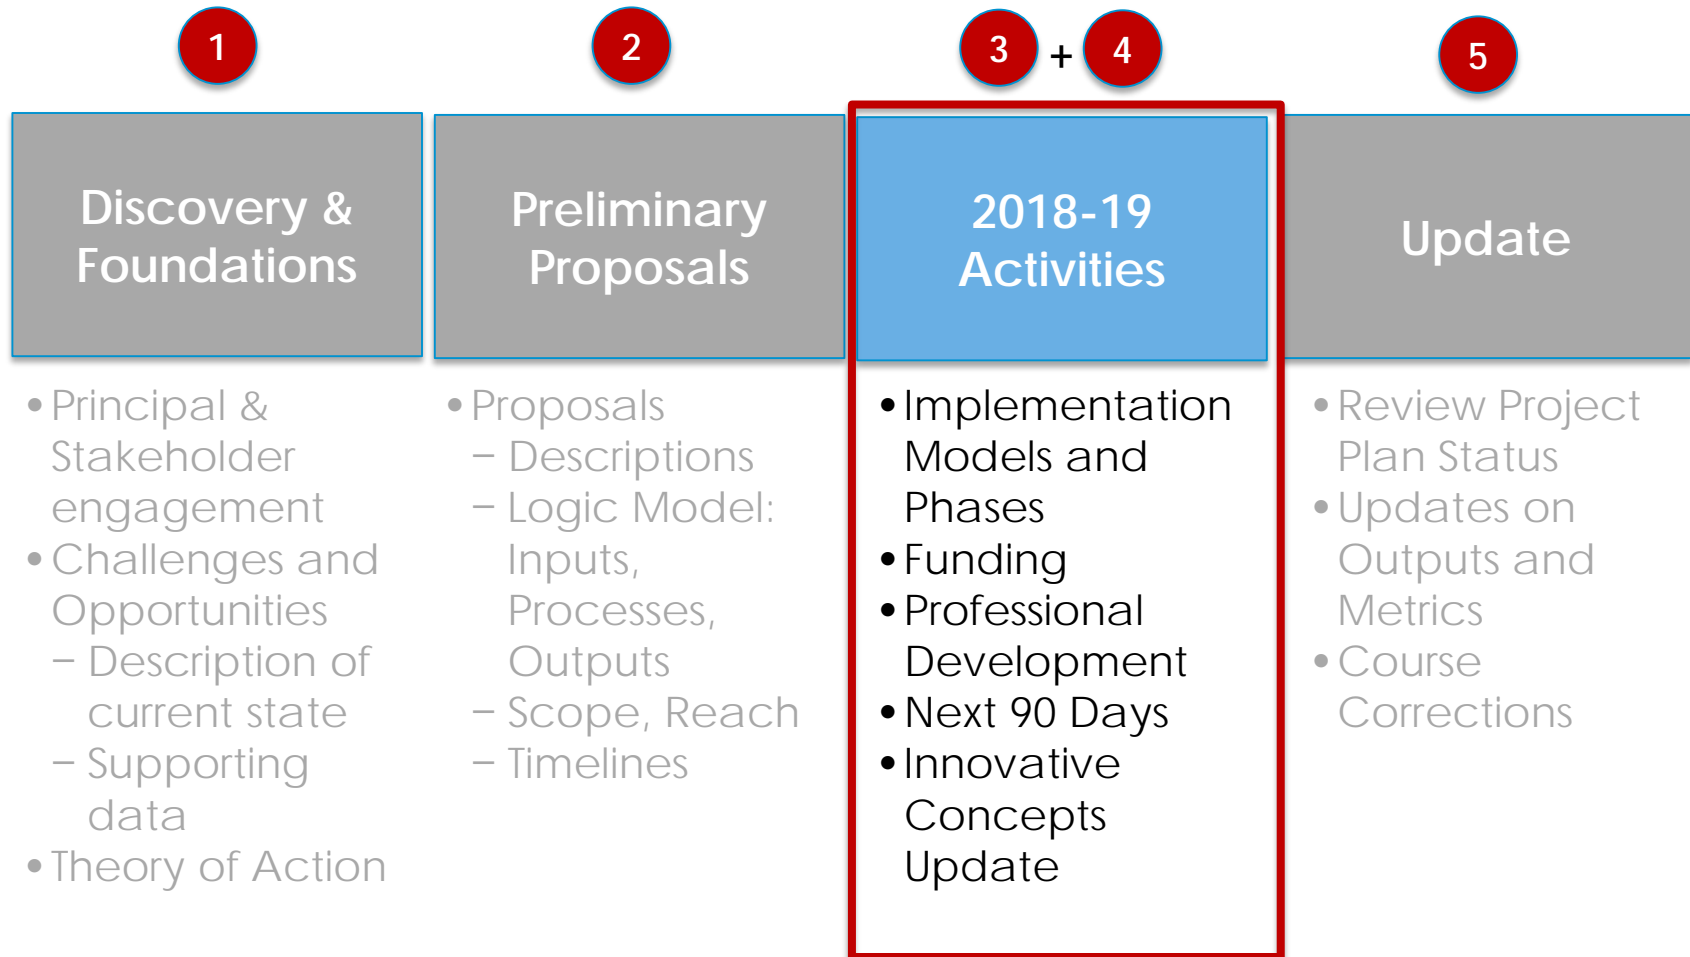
1

Discovery & Foundations

• Principal & Stakeholder engagement
• Challenges and Opportunities
 – Description of current state
 – Supporting data
• Theory of Action

2

Preliminary Proposals

• Proposals
 – Descriptions
 – Logic Model: Inputs, Processes, Outputs
 – Scope, Reach
 – Timelines

3 + 4

2018-19 Activities

• Implementation Models and Phases
• Funding
• Professional Development
• Next 90 Days
• Innovative Concepts Update

5

Update

• Review Project Plan Status
• Updates on Outputs and Metrics
• Course Corrections